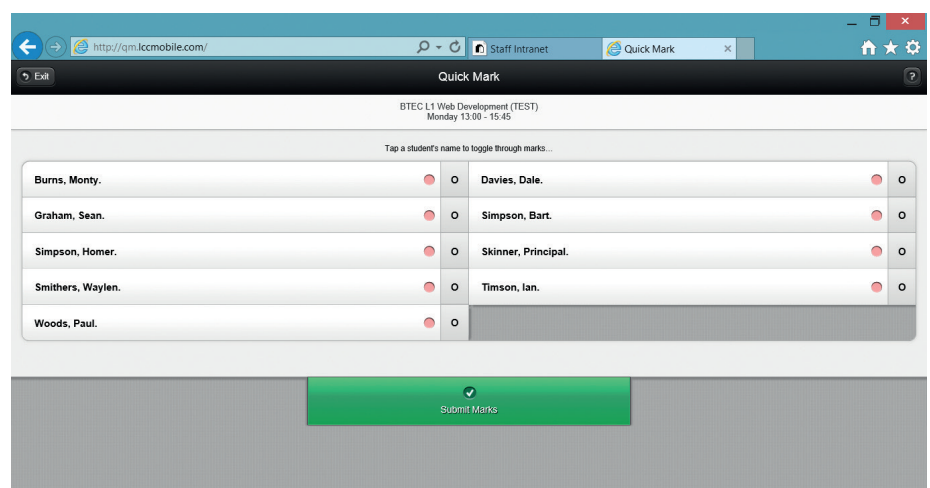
http://qm.lccmobile.com/

Staff Intranet

Quick Mark

Exit

Quick Mark

?

BTEC L1 Web Development (TEST)
Monday 13:00 - 15:45

Tap a student's name to toggle through marks...

Burns, Monty. O

Davies, Dale. O

Graham, Sean. O

Simpson, Bart. O

Simpson, Homer. O

Skinner, Principal. O

Smithers, Waylen. O

Timson, Ian. O

Woods, Paul. O

Submit Marks